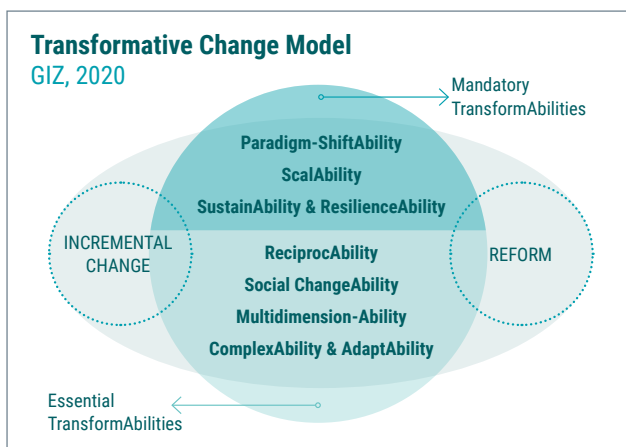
Transformative Change Model
GIZ, 2020

Mandatory TransformAbilities

Paradigm-ShiftAbility
ScalAbility
SustainAbility & ResilienceAbility

INCREMENTAL CHANGE

REFORM

ReciprocAbility
Social ChangeAbility
Multidimension-Ability
ComplexAbility & AdaptAbility

Essential TransformAbilities